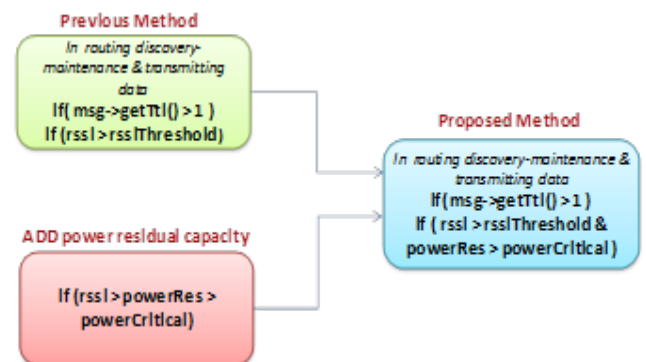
Previous Method

In routing discovery-maintenance & transmitting data
If( msg->getTtl() > 1 )
If (rssi > rssiThreshold)

Proposed Method

In routing discovery-maintenance & transmitting data
If( msg->getTtl() > 1 )
If ( rssi > rssiThreshold & powerRes > powerCritical )

ADD power residual capacity

If (rssi > powerRes > powerCritical)